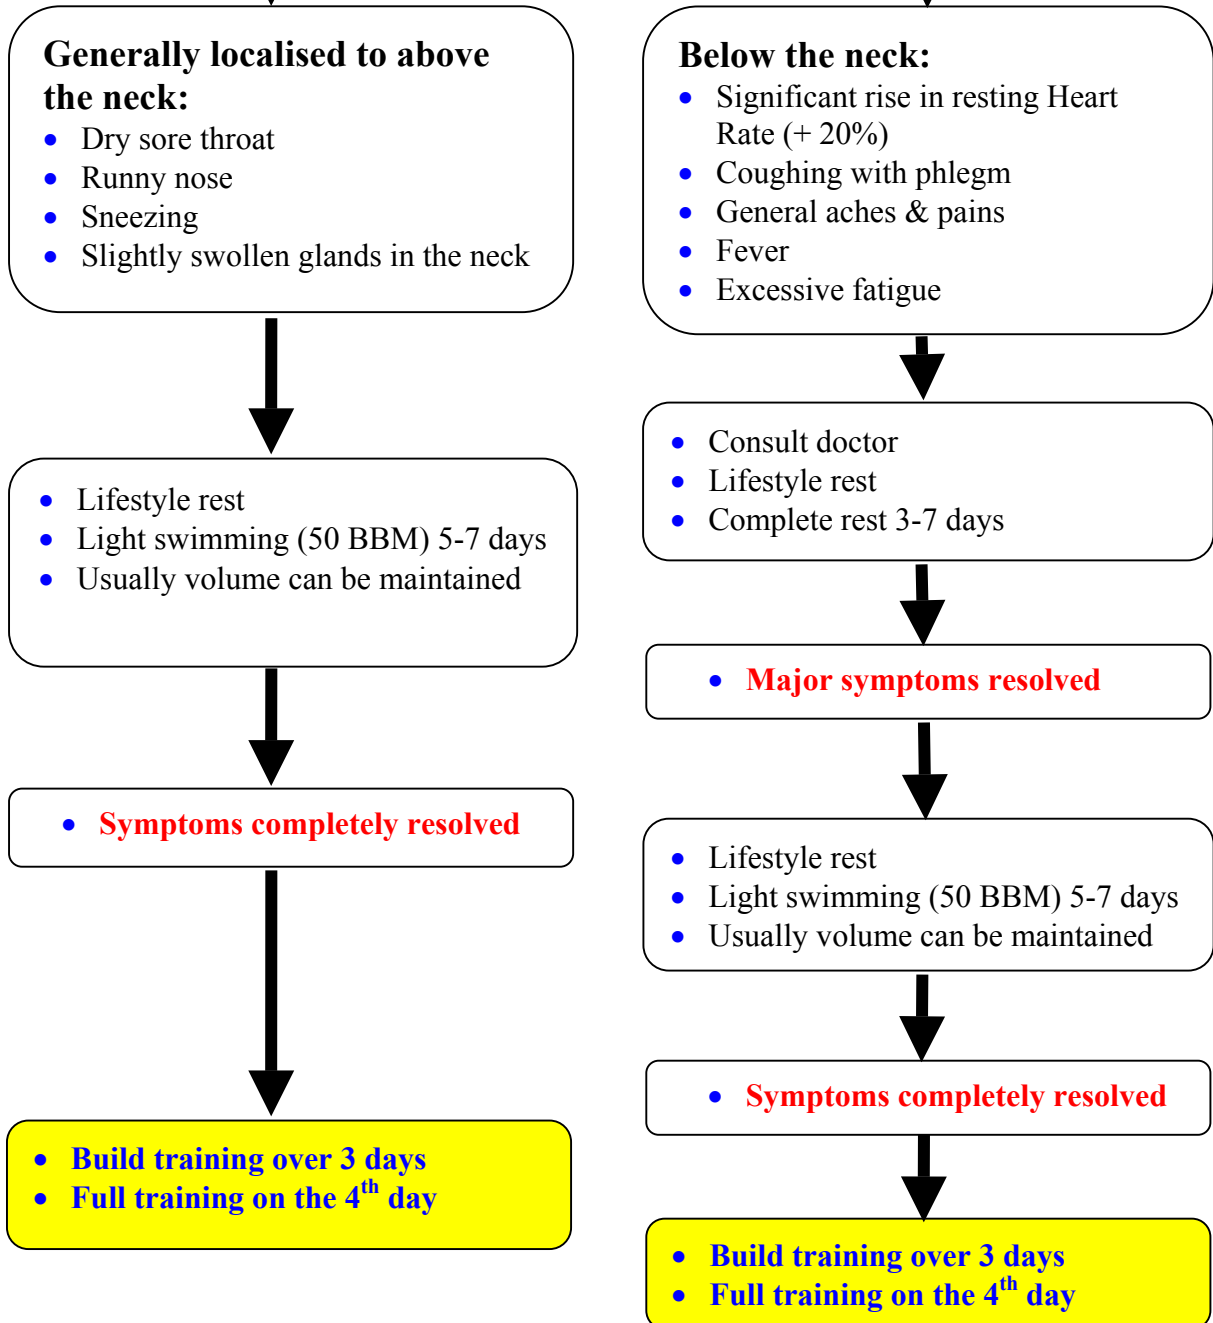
Generally localised to above the neck:

- Dry sore throat
- Runny nose
- Sneezing
- Slightly swollen glands in the neck

- Lifestyle rest
- Light swimming (50 BBM) 5-7 days
- Usually volume can be maintained

- Symptoms completely resolved

- Build training over 3 days
- Full training on the 4$^{th}$ day

Below the neck:

- Significant rise in resting Heart Rate (+ 20%)
- Coughing with phlegm
- General aches & pains
- Fever
- Excessive fatigue

- Consult doctor
- Lifestyle rest
- Complete rest 3-7 days

- Major symptoms resolved

- Lifestyle rest
- Light swimming (50 BBM) 5-7 days
- Usually volume can be maintained

- Symptoms completely resolved

- Build training over 3 days
- Full training on the 4$^{th}$ day